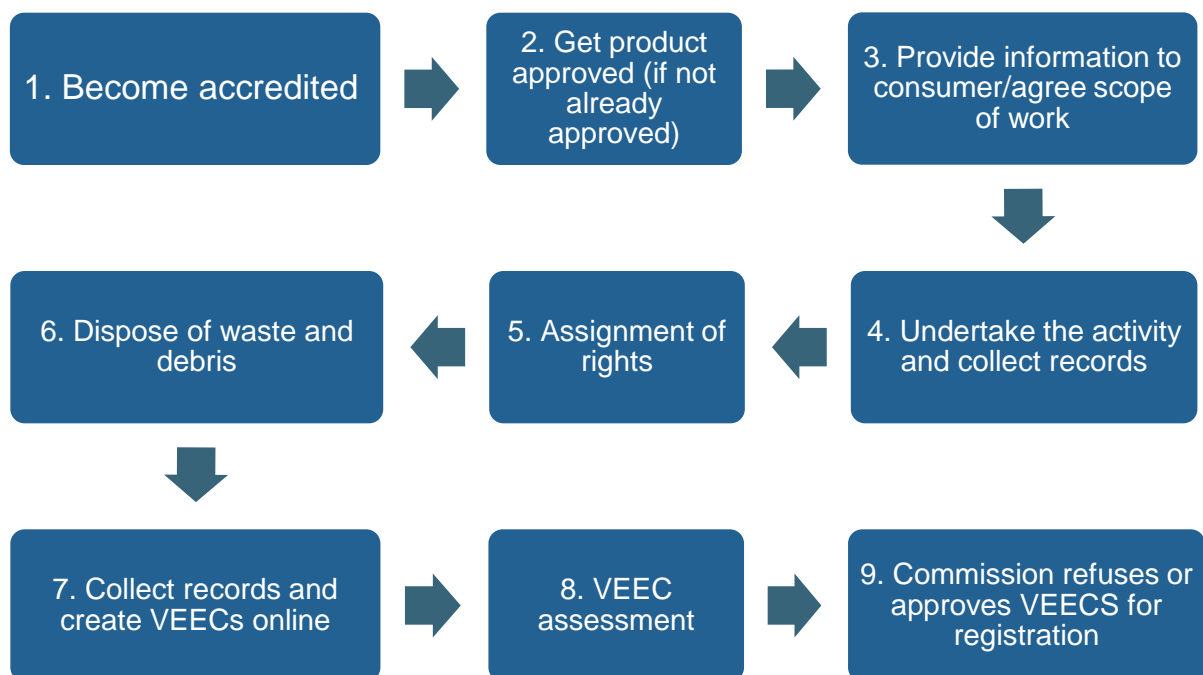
1. Become accredited

2. Get product approved (if not already approved)

3. Provide information to consumer/agree scope of work

4. Undertake the activity and collect records

5. Assignment of rights

6. Dispose of waste and debris

7. Collect records and create VEECs online

8. VEEC assessment

9. Commission refuses or approves VEECS for registration